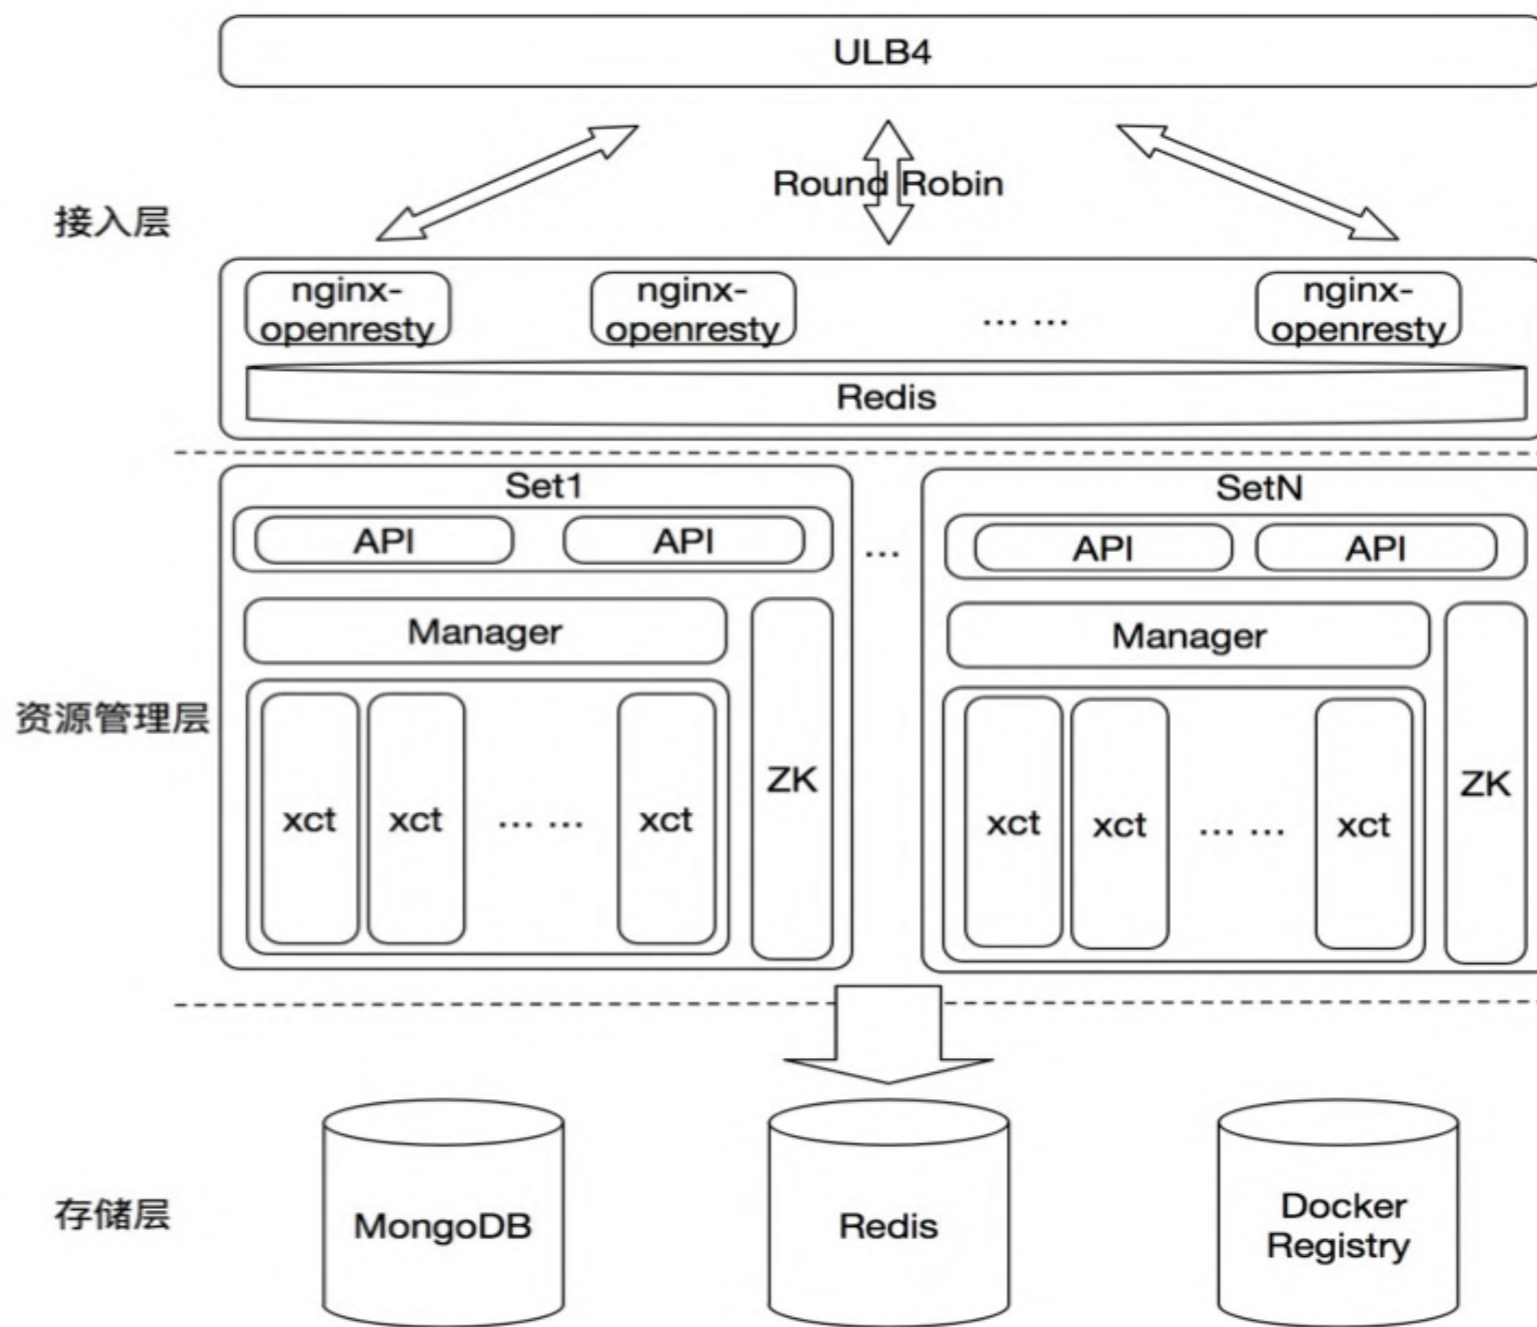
ULB4

Round Robin

接入层

nginx-openresty

nginx-openresty

... ...

nginx-openresty

Redis

Set1

API

API

Manager

xct

xct

... ...

xct

ZK

...

SetN

API

API

Manager

xct

xct

... ...

xct

ZK

资源管理层

存储层

MongoDB

Redis

Docker Registry